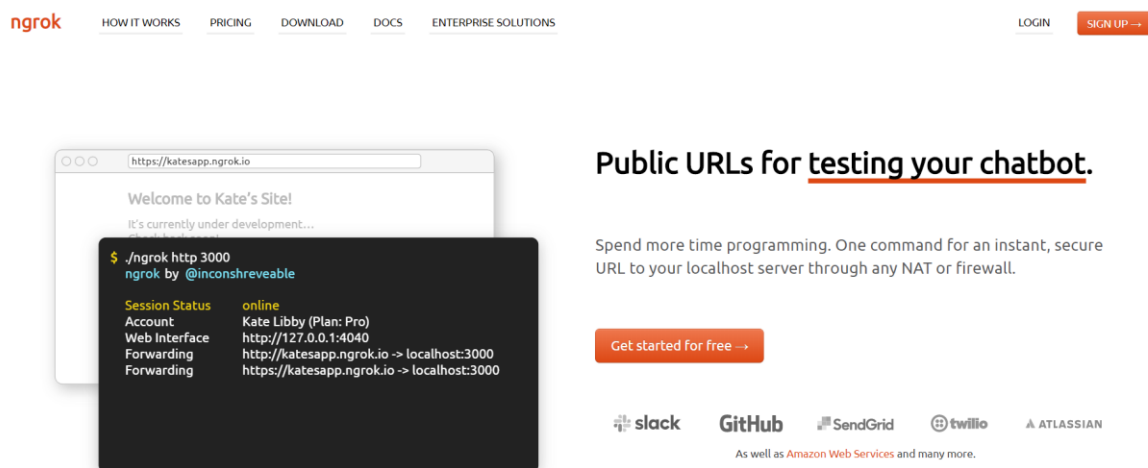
ngrok HOW IT WORKS PRICING DOWNLOAD DOCS ENTERPRISE SOLUTIONS LOGIN SIGN UP →

https://katesapp.ngrok.io

Welcome to Kate's Site!

It's currently under development...

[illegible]

$ ./ngrok http 3000
ngrok by @inconshreveable

Session Status online
Account Kate Libby (Plan: Pro)
Web Interface http://127.0.0.1:4040
Forwarding http://katesapp.ngrok.io -> localhost:3000
Forwarding https://katesapp.ngrok.io -> localhost:3000

Public URLs for testing your chatbot.

Spend more time programming. One command for an instant, secure URL to your localhost server through any NAT or firewall.

Get started for free →

slack GitHub SendGrid twilio ATLASSIAN

As well as Amazon Web Services and many more.